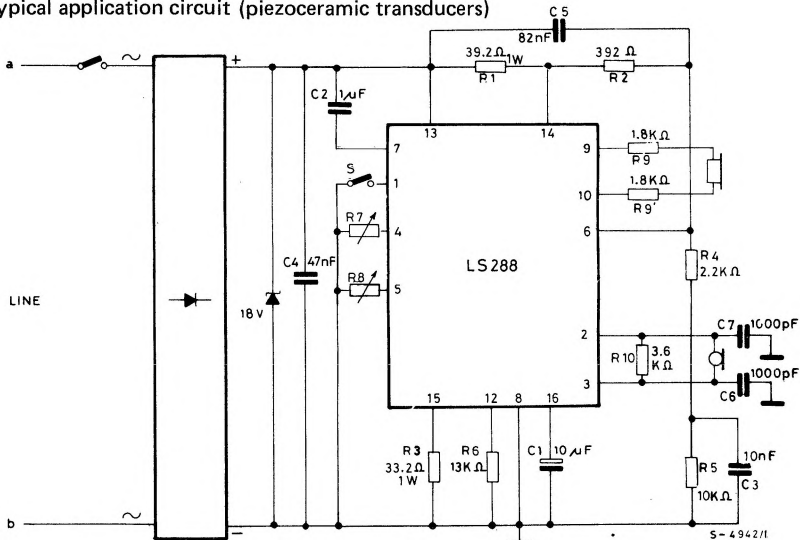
ypical application circuit (piezoceramic transducers)

a
~
+
C5
82nF
39.2Ω 1W
R1
392 Ω
R2
C2 1μF
13
14
7
S
1
R7
4
R8
5
LS288
9
10
1.8KΩ
R9
1.8KΩ
R9'
6
R4
2.2KΩ
LINE
C4 47nF
18 V
2
3
R10 3.6 KΩ
C7 1000pF
1000pF
C6
15
12
8
16
R3 33.2Ω 1W
R6 13KΩ
C1 10μF
R5 10KΩ
10nF
C3
b
~
−
S-4942/1